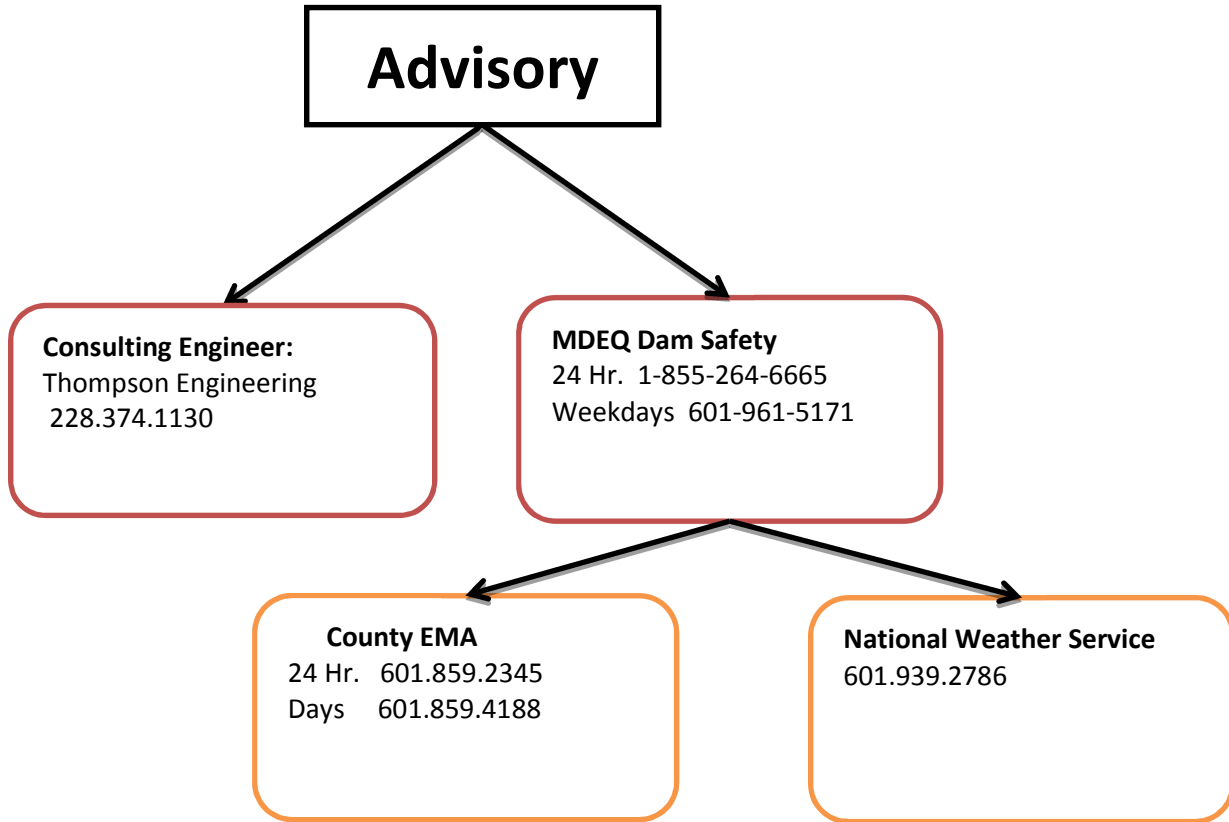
Advisory

**Consulting Engineer:**
Thompson Engineering
228.374.1130

**MDEQ Dam Safety**
24 Hr. 1-855-264-6665
Weekdays 601-961-5171

**County EMA**
24 Hr. 601.859.2345
Days 601.859.4188

**National Weather Service**
601.939.2786